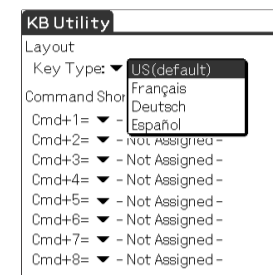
KB Utility
Layout
Key Type: ▼ US(default)
Français
Deutsch
Español
Command Shor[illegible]
Cmd+1= ▼ - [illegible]
Cmd+2= ▼ - Not Assigned -
Cmd+3= ▼ - Not Assigned -
Cmd+4= ▼ - Not Assigned -
Cmd+5= ▼ - Not Assigned -
Cmd+6= ▼ - Not Assigned -
Cmd+7= ▼ - Not Assigned -
Cmd+8= ▼ - Not Assigned -